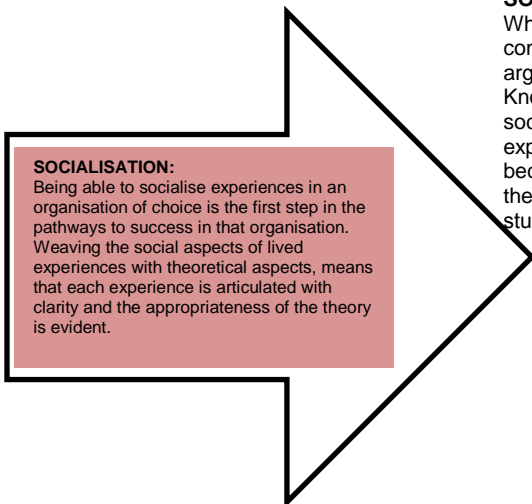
SOCIALISATION:
Being able to socialise experiences in an organisation of choice is the first step in the pathways to success in that organisation. Weaving the social aspects of lived experiences with theoretical aspects, means that each experience is articulated with clarity and the appropriateness of the theory is evident.

SO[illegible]
Wh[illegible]
co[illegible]
arg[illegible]
Kn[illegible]
so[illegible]
exp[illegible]
be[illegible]
the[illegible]
stu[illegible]